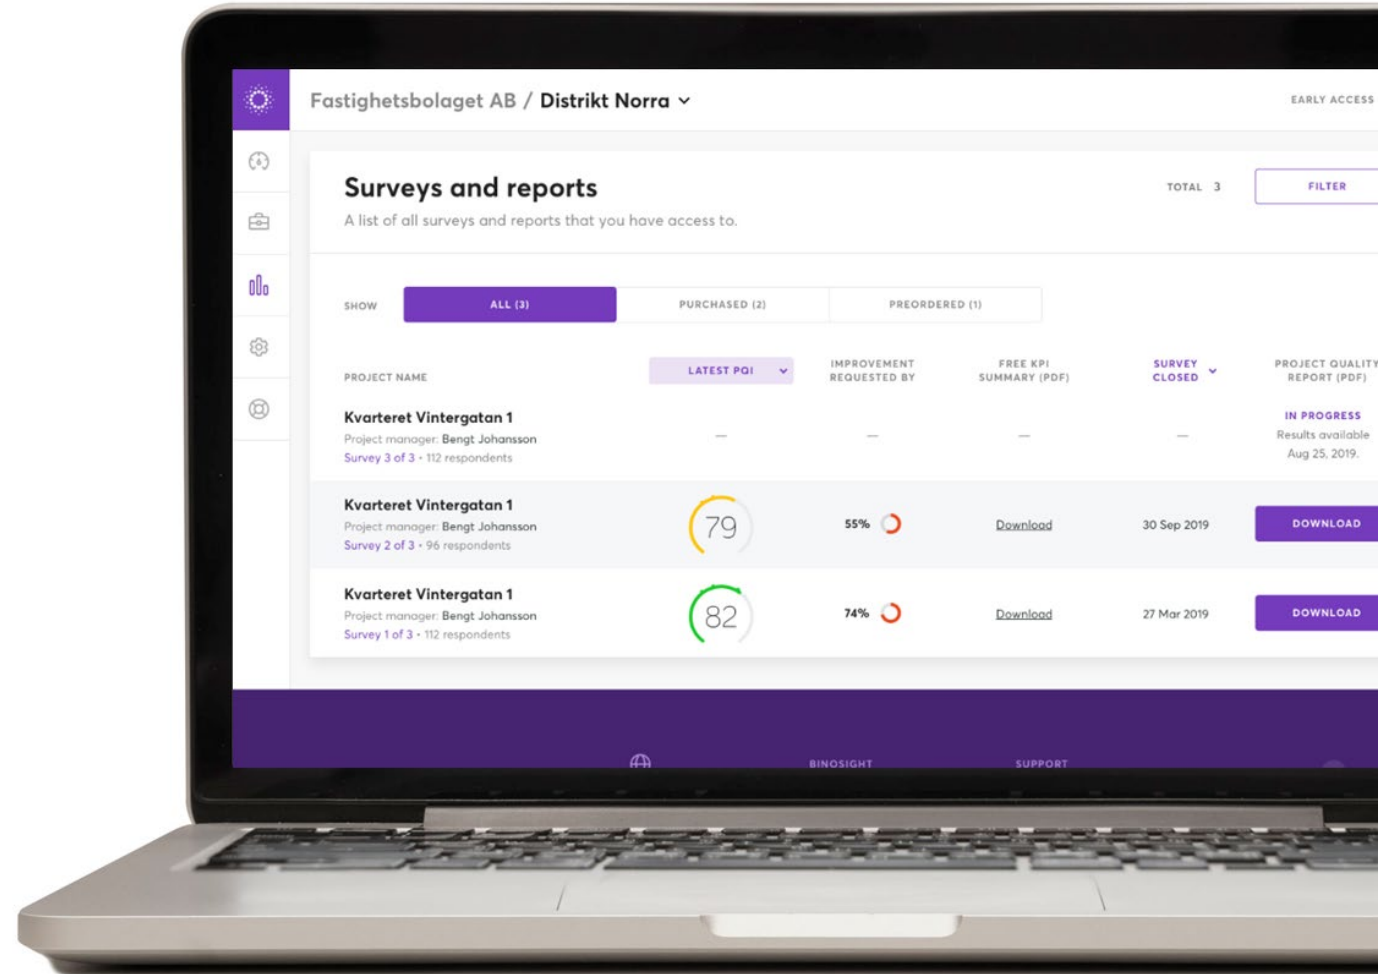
Fastighetsbolaget AB / Distrikt Norra

EARLY ACCESS

Surveys and reports

A list of all surveys and reports that you have access to.

TOTAL 3

FILTER

SHOW

ALL (3)

PURCHASED (2)

PREORDERED (1)

| PROJECT NAME | LATEST PQI | IMPROVEMENT REQUESTED BY | FREE KPI SUMMARY (PDF) | SURVEY CLOSED | PROJECT QUALITY REPORT (PDF) |
|---|---|---|---|---|---|
| Kvarteret Vintergatan 1 Project manager: Bengt Johansson Survey 3 of 3 • 112 respondents | — | — | — | — | IN PROGRESS Results available Aug 25, 2019. |
| Kvarteret Vintergatan 1 Project manager: Bengt Johansson Survey 2 of 3 • 96 respondents | 79 | 55% | Download | 30 Sep 2019 | DOWNLOAD |
| Kvarteret Vintergatan 1 Project manager: Bengt Johansson Survey 1 of 3 • 112 respondents | 82 | 74% | Download | 27 Mar 2019 | DOWNLOAD |

BINOSIGHT

SUPPORT